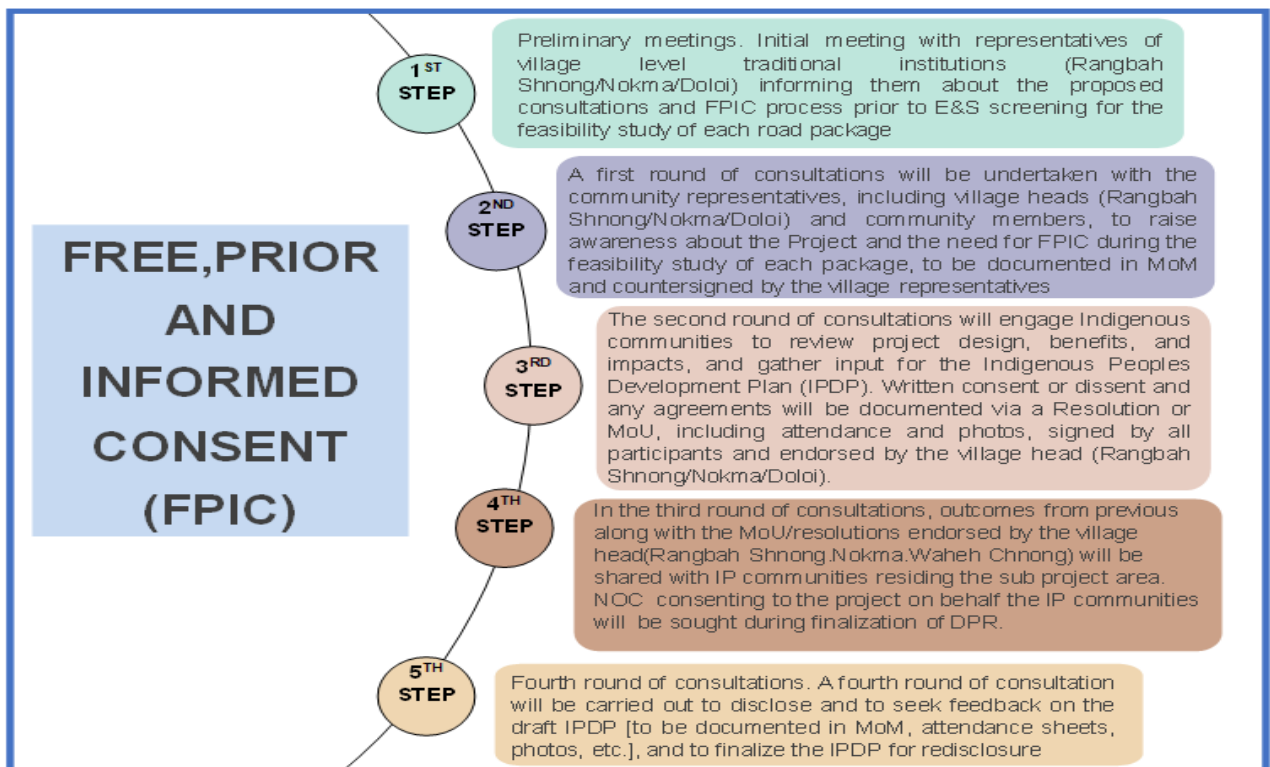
FREE,PRIOR AND INFORMED CONSENT (FPIC)

1ST STEP

Preliminary meetings. Initial meeting with representatives of village level traditional institutions (Rangbah Shnong/Nokma/Doloi) informing them about the proposed consultations and FPIC process prior to E&S screening for the feasibility study of each road package

2ND STEP

A first round of consultations will be undertaken with the community representatives, including village heads (Rangbah Shnong/Nokma/Doloi) and community members, to raise awareness about the Project and the need for FPIC during the feasibility study of each package, to be documented in MoM and countersigned by the village representatives

3RD STEP

The second round of consultations will engage Indigenous communities to review project design, benefits, and impacts, and gather input for the Indigenous Peoples Development Plan (IPDP). Written consent or dissent and any agreements will be documented via a Resolution or MoU, including attendance and photos, signed by all participants and endorsed by the village head (Rangbah Shnong/Nokma/Doloi).

4TH STEP

In the third round of consultations, outcomes from previous along with the MoU/resolutions endorsed by the village head(Rangbah Shnong.Nokma.Waheh Chnong) will be shared with IP communities residing the sub project area. NOC consenting to the project on behalf the IP communities will be sought during finalization of DPR.

5TH STEP

Fourth round of consultations. A fourth round of consultation will be carried out to disclose and to seek feedback on the draft IPDP [to be documented in MoM, attendance sheets, photos, etc.], and to finalize the IPDP for redisclosure